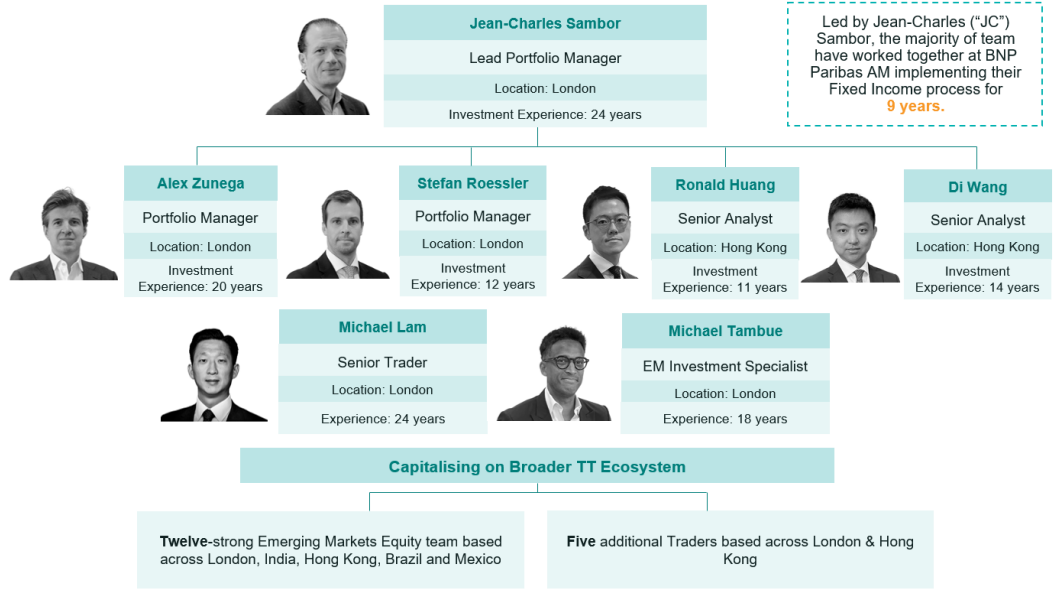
Jean-Charles Sambor
Lead Portfolio Manager
Location: London
Investment Experience: 24 years

Led by Jean-Charles ("JC") Sambor, the majority of team have worked together at BNP Paribas AM implementing their Fixed Income process for 9 years.

Alex Zunega
Portfolio Manager
Location: London
Investment Experience: 20 years

Stefan Roessler
Portfolio Manager
Location: London
Investment Experience: 12 years

Ronald Huang
Senior Analyst
Location: Hong Kong
Investment Experience: 11 years

Di Wang
Senior Analyst
Location: Hong Kong
Investment Experience: 14 years

Michael Lam
Senior Trader
Location: London
Experience: 24 years

Michael Tambue
EM Investment Specialist
Location: London
Experience: 18 years

Capitalising on Broader TT Ecosystem

Twelve-strong Emerging Markets Equity team based across London, India, Hong Kong, Brazil and Mexico

Five additional Traders based across London & Hong Kong